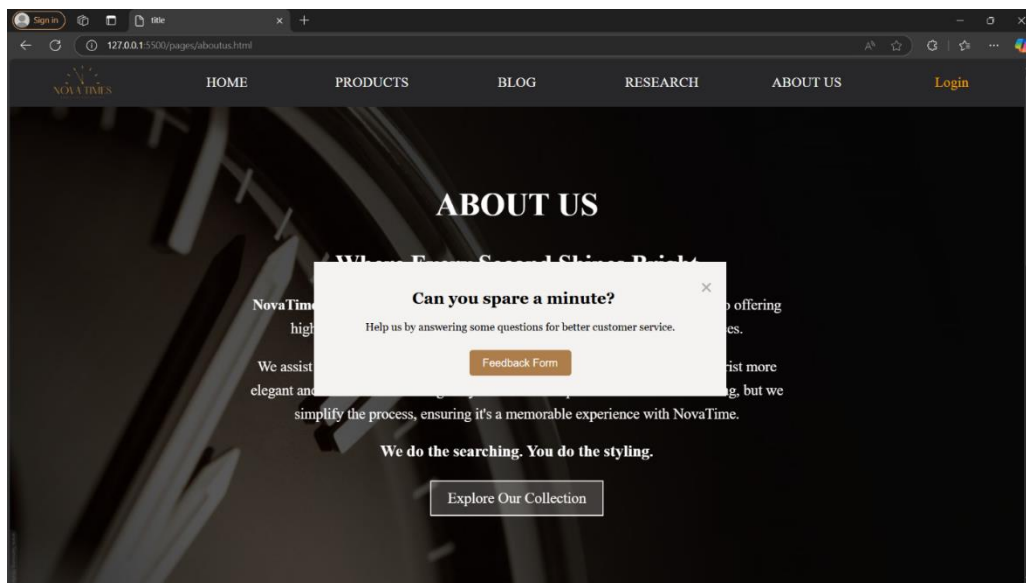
Sign in

title

127.0.0.1:5500/pages/aboutus.html

NOVA TIMES

HOME

PRODUCTS

BLOG

RESEARCH

ABOUT US

Login

ABOUT US

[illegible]

NovaTim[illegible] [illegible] offering high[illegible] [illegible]es.

We assist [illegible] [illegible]rist more elegant an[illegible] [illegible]g, but we simplify the process, ensuring it's a memorable experience with NovaTime.

We do the searching. You do the styling.

Explore Our Collection

×

Can you spare a minute?

Help us by answering some questions for better customer service.

Feedback Form